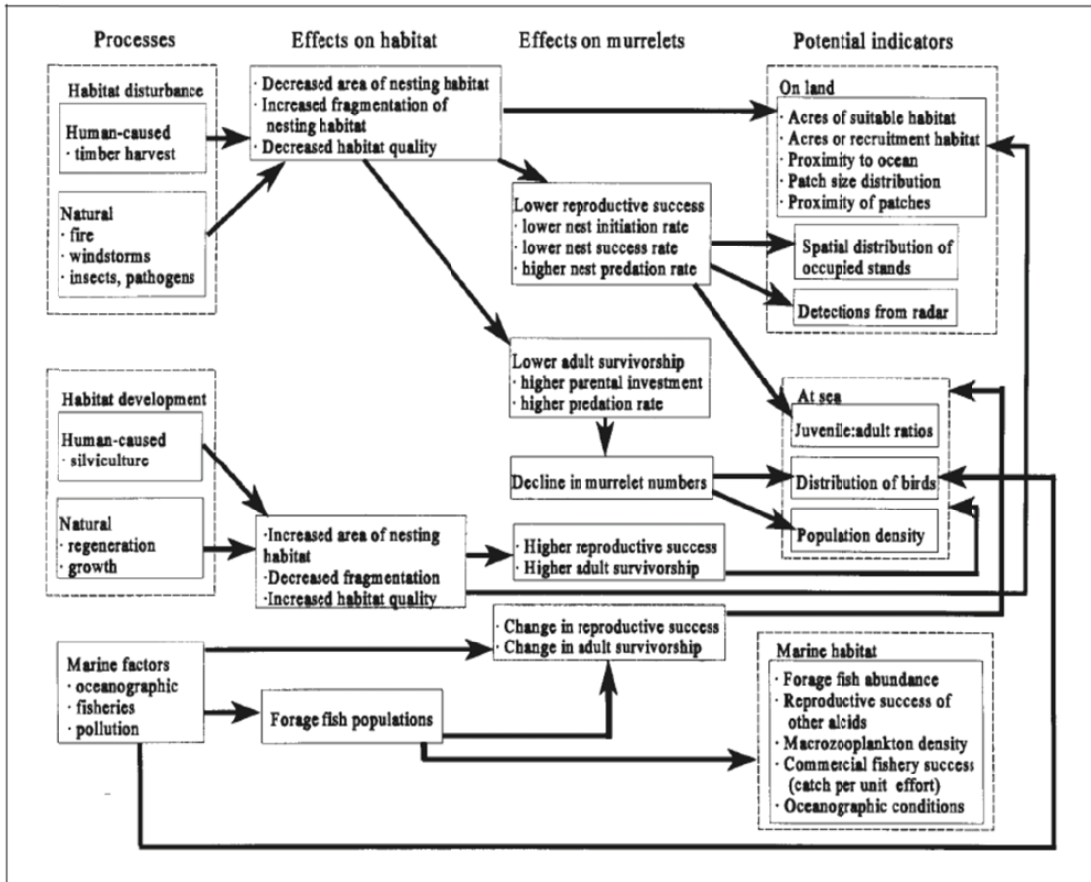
Processes

Effects on habitat

Effects on murrelets

Potential indicators

Habitat disturbance

Human-caused
· timber harvest

Natural
· fire
· windstorms
· insects, pathogens

· Decreased area of nesting habitat
· Increased fragmentation of nesting habitat
· Decreased habitat quality

Lower reproductive success
· lower nest initiation rate
· lower nest success rate
· higher nest predation rate

Lower adult survivorship
· higher parental investment
· higher predation rate

Decline in murrelet numbers

On land
· Acres of suitable habitat
· Acres or recruitment habitat
· Proximity to ocean
· Patch size distribution
· Proximity of patches

Spatial distribution of occupied stands

Detections from radar

Habitat development

Human-caused
· silviculture

Natural
· regeneration
· growth

·Increased area of nesting habitat
·Decreased fragmentation
·Increased habitat quality

· Higher reproductive success
· Higher adult survivorship

At sea

Juvenile:adult ratios

Distribution of birds

Population density

Marine factors
· oceanographic
· fisheries
· pollution

Forage fish populations

· Change in reproductive success
· Change in adult survivorship

Marine habitat
· Forage fish abundance
· Reproductive success of other alcids
· Macrozooplankton density
· Commercial fishery success (catch per unit effort)
· Oceanographic conditions